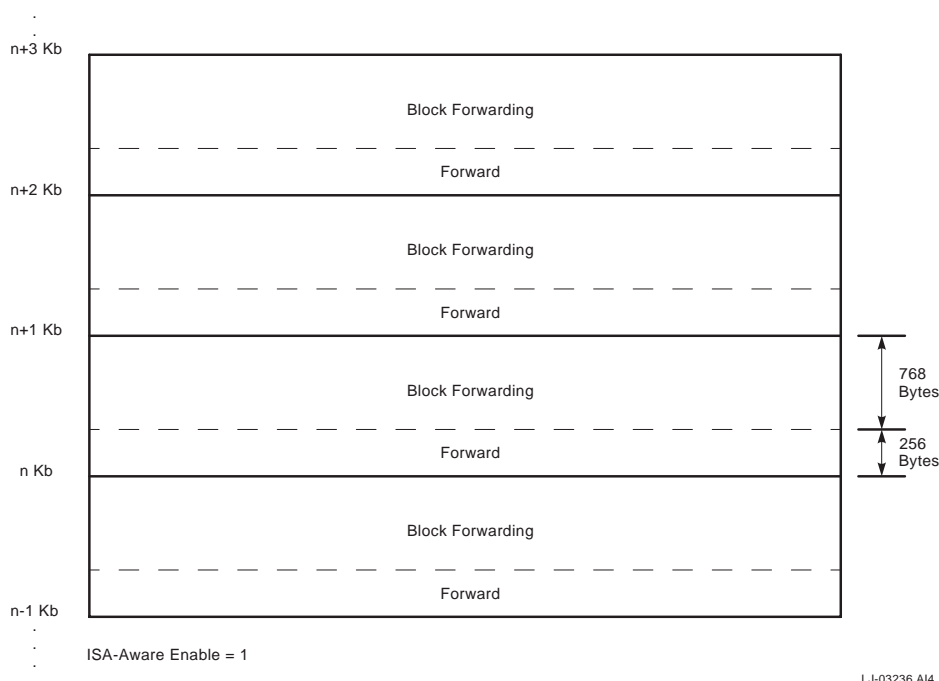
.
.
n+3 Kb

Block Forwarding

Forward

n+2 Kb

Block Forwarding

Forward

n+1 Kb

Block Forwarding

768 Bytes

Forward

256 Bytes

n Kb

Block Forwarding

Forward

n-1 Kb
.
.
.

ISA-Aware Enable = 1

LJ-03236.AI4